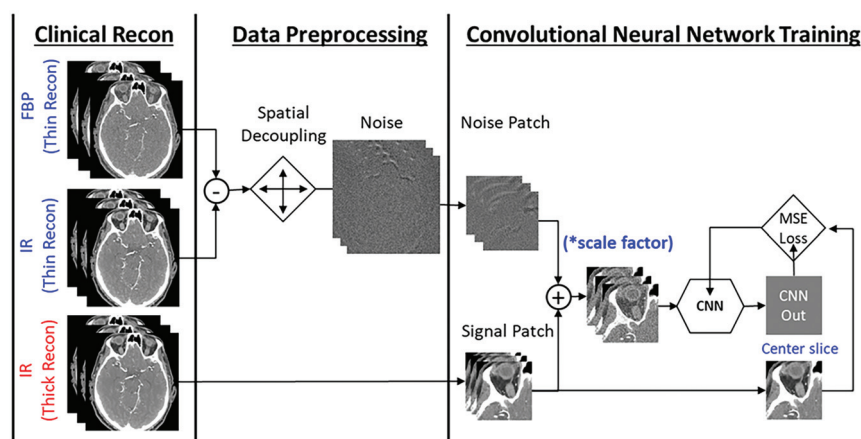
Clinical Recon

FBP (Thin Recon)

IR (Thin Recon)

IR (Thick Recon)

Data Preprocessing

Spatial Decoupling

Noise

Convolutional Neural Network Training

Noise Patch

(*scale factor)

Signal Patch

CNN

CNN Out

MSE Loss

Center slice